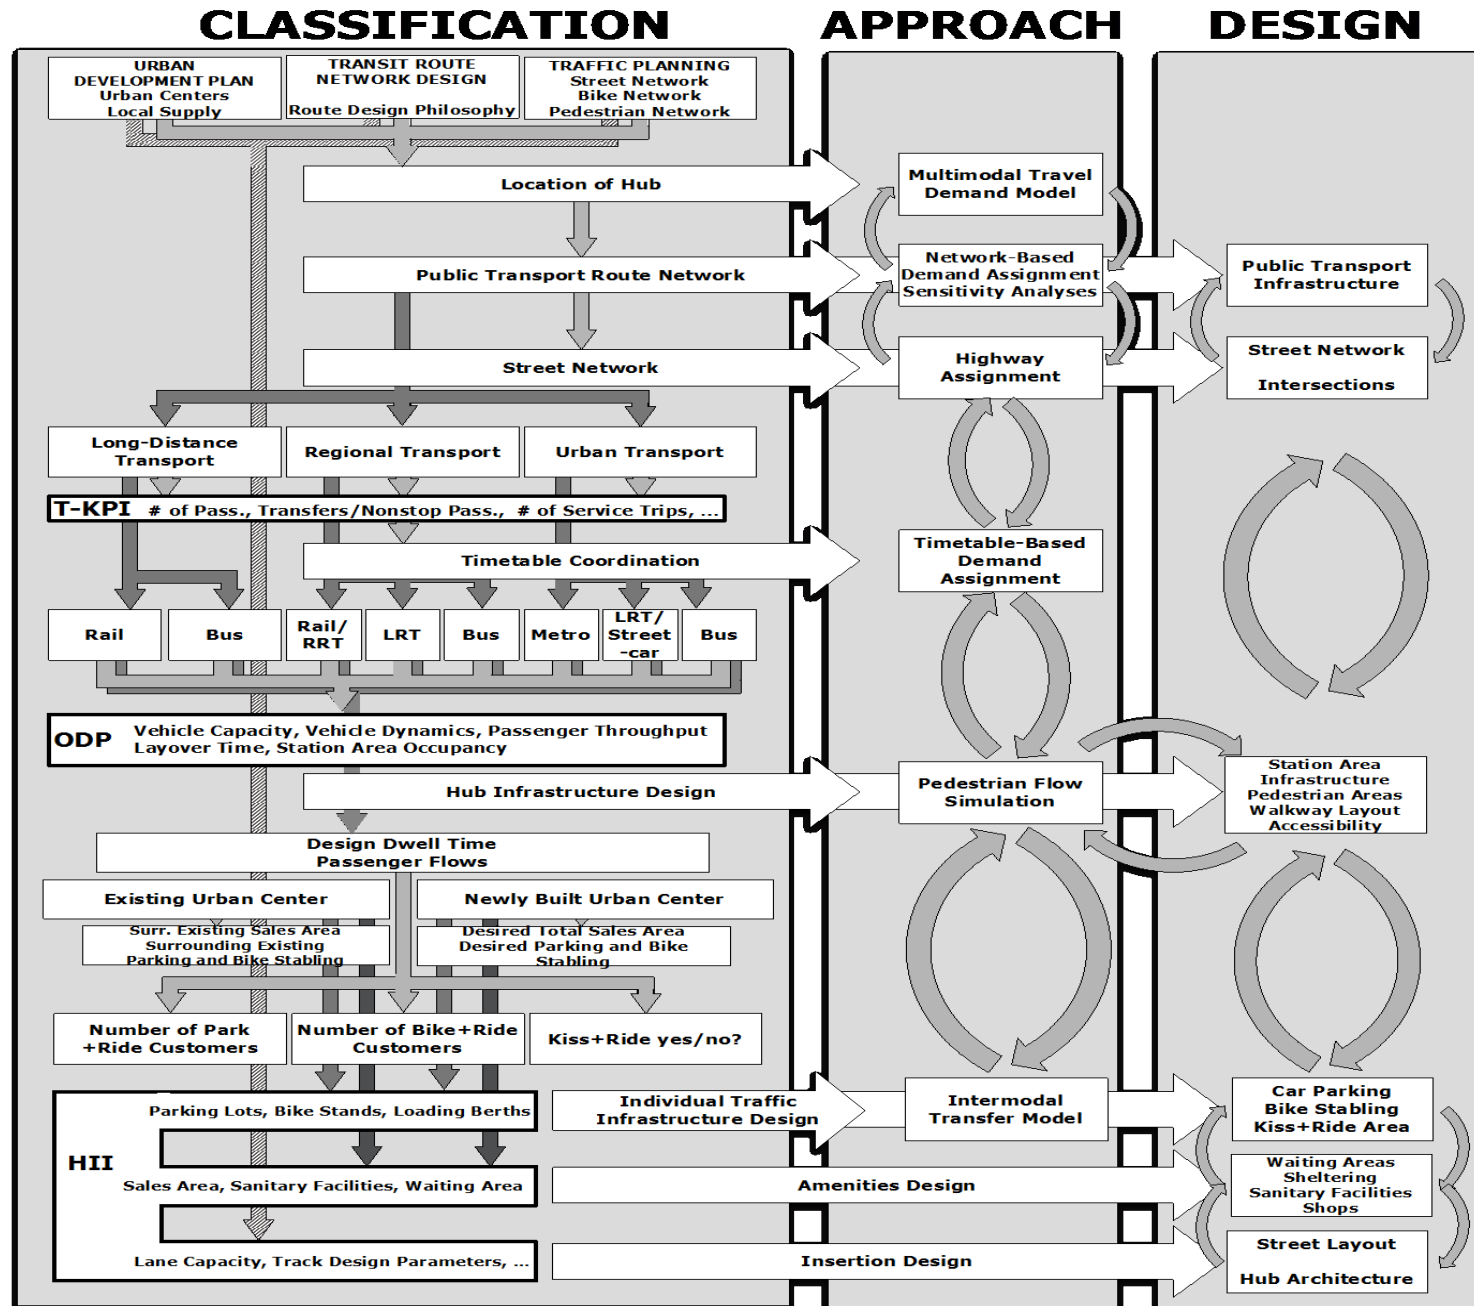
CLASSIFICATION APPROACH DESIGN

URBAN DEVELOPMENT PLAN
Urban Centers
Local Supply

TRANSIT ROUTE NETWORK DESIGN
Route Design Philosophy

TRAFFIC PLANNING
Street Network
Bike Network
Pedestrian Network

Location of Hub

Multimodal Travel Demand Model

Public Transport Route Network

Network-Based Demand Assignment Sensitivity Analyses

Public Transport Infrastructure

Street Network

Highway Assignment

Street Network
Intersections

Long-Distance Transport

Regional Transport

Urban Transport

T-KPI # of Pass., Transfers/Nonstop Pass., # of Service Trips, ...

Timetable Coordination

Timetable-Based Demand Assignment

Rail

Bus

Rail/ RRT

LRT

Bus

Metro

LRT/ Street -car

Bus

ODP Vehicle Capacity, Vehicle Dynamics, Passenger Throughput
Layover Time, Station Area Occupancy

Hub Infrastructure Design

Pedestrian Flow Simulation

Station Area Infrastructure
Pedestrian Areas
Walkway Layout
Accessibility

Design Dwell Time
Passenger Flows

Existing Urban Center

Newly Built Urban Center

Surr. Existing Sales Area
Surrounding Existing Parking and Bike Stabling

Desired Total Sales Area
Desired Parking and Bike Stabling

Number of Park +Ride Customers

Number of Bike+Ride Customers

Kiss+Ride yes/no?

HII

Parking Lots, Bike Stands, Loading Berths

Individual Traffic Infrastructure Design

Intermodal Transfer Model

Car Parking
Bike Stabling
Kiss+Ride Area

Sales Area, Sanitary Facilities, Waiting Area

Amenities Design

Waiting Areas
Sheltering
Sanitary Facilities
Shops

Lane Capacity, Track Design Parameters, ...

Insertion Design

Street Layout
Hub Architecture